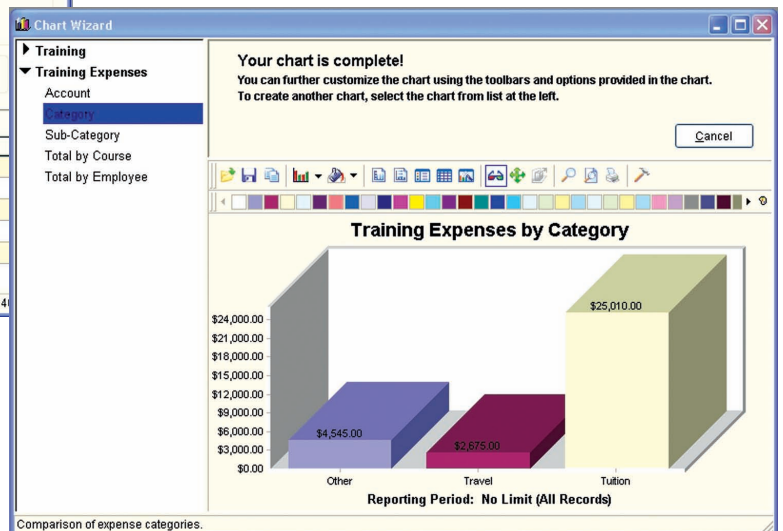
Chart Wizard

Training
Training Expenses
Account
Category
Sub-Category
Total by Course
Total by Employee

Your chart is complete!
You can further customize the chart using the toolbars and options provided in the chart.
To create another chart, select the chart from list at the left.

Cancel

Training Expenses by Category

$24,000.00
$21,000.00
$18,000.00
$15,000.00
$12,000.00
$9,000.00
$6,000.00
$3,000.00
$0.00

$4,545.00
$2,675.00
$25,010.00

Other
Travel
Tuition

Reporting Period: No Limit (All Records)

Comparison of expense categories.